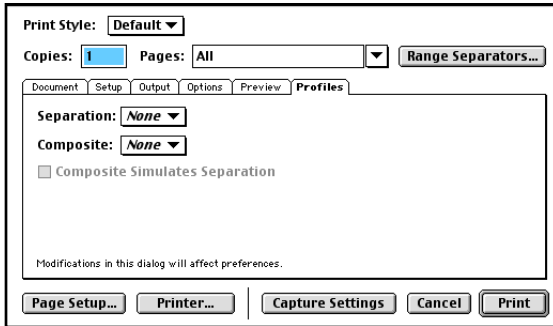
Print Style: Default

Copies: 1 Pages: All Range Separators...

Document | Setup | Output | Options | Preview | Profiles

Separation: None

Composite: None

Composite Simulates Separation

Modifications in this dialog will affect preferences.

Page Setup... Printer... Capture Settings Cancel Print